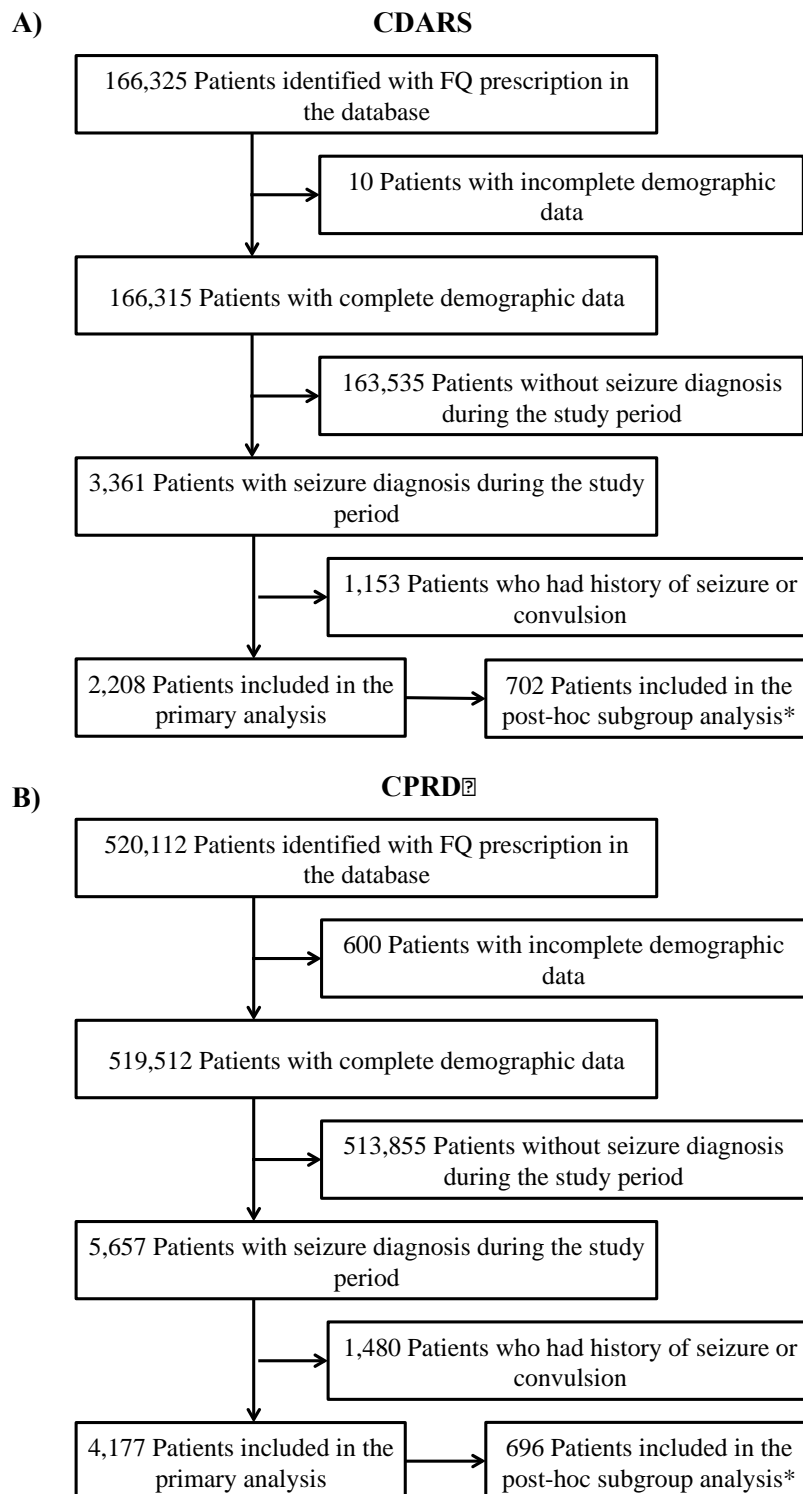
A)

CDARS

166,325 Patients identified with FQ prescription in the database

10 Patients with incomplete demographic data

166,315 Patients with complete demographic data

163,535 Patients without seizure diagnosis during the study period

3,361 Patients with seizure diagnosis during the study period

1,153 Patients who had history of seizure or convulsion

2,208 Patients included in the primary analysis

702 Patients included in the post-hoc subgroup analysis*

B)

CPRD

520,112 Patients identified with FQ prescription in the database

600 Patients with incomplete demographic data

519,512 Patients with complete demographic data

513,855 Patients without seizure diagnosis during the study period

5,657 Patients with seizure diagnosis during the study period

1,480 Patients who had history of seizure or convulsion

4,177 Patients included in the primary analysis

696 Patients included in the post-hoc subgroup analysis*